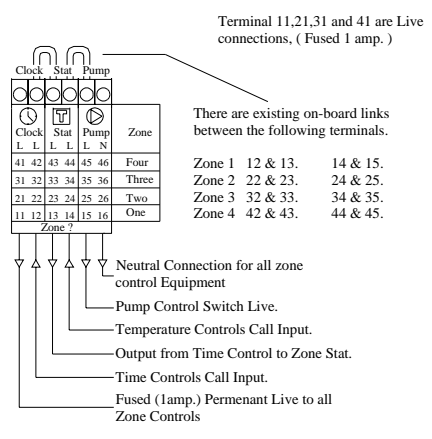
Terminal 11,21,31 and 41 are Live connections, ( Fused 1 amp. )

Clock Stat Pump

| Clock L L | Stat L L | Pump L N | Zone |
|---|---|---|---|
| 41 42 | 43 44 | 45 46 | Four |
| 31 32 | 33 34 | 35 36 | Three |
| 21 22 | 23 24 | 25 26 | Two |
| 11 12 | 13 14 | 15 16 | One |

Zone ?

There are existing on-board links between the following terminals.

Zone 1 12 & 13. 14 & 15.
Zone 2 22 & 23. 24 & 25.
Zone 3 32 & 33. 34 & 35.
Zone 4 42 & 43. 44 & 45.

Neutral Connection for all zone control Equipment

Pump Control Switch Live.

Temperature Controls Call Input.

Output from Time Control to Zone Stat.

Time Controls Call Input.

Fused (1amp.) Permenant Live to all Zone Controls